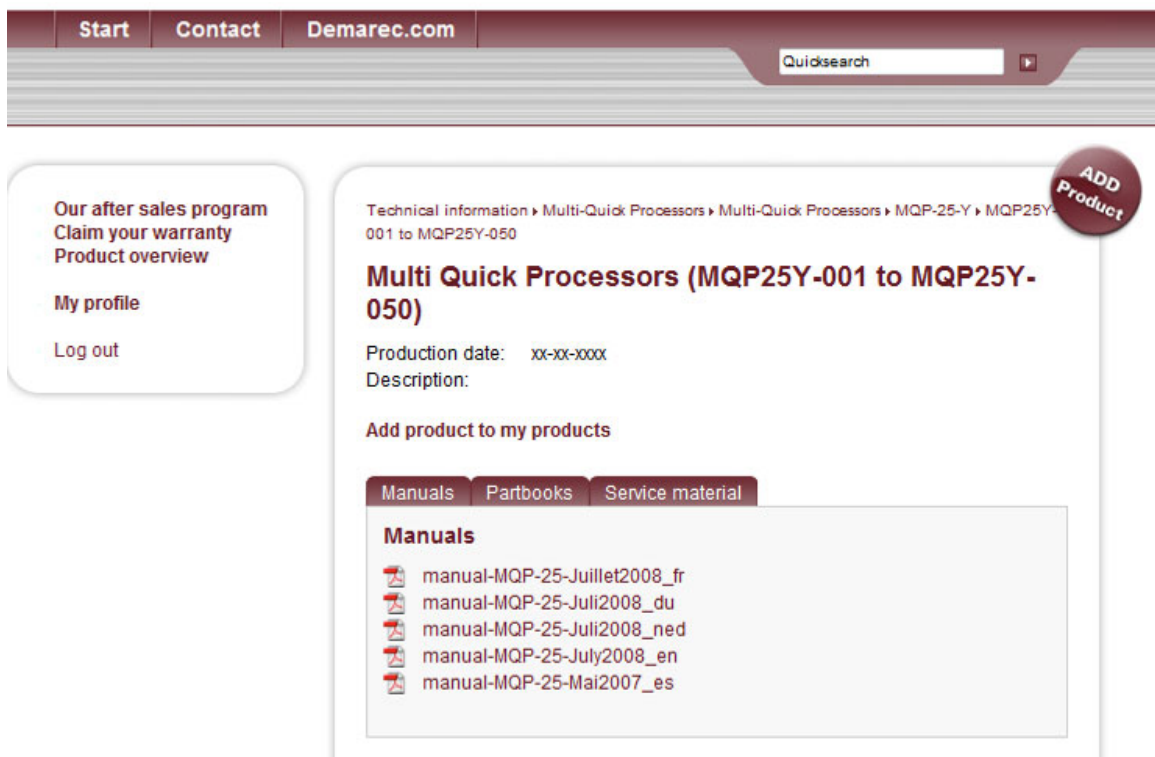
Start Contact Demarec.com

Quicksearch

Our after sales program
Claim your warranty
Product overview

My profile

Log out

ADD Product

Technical information ▸ Multi-Quick Processors ▸ Multi-Quick Processors ▸ MQP-25-Y ▸ MQP25Y-001 to MQP25Y-050

Multi Quick Processors (MQP25Y-001 to MQP25Y-050)

Production date: xx-xx-xxxx
Description:

Add product to my products

Manuals Partbooks Service material

Manuals

manual-MQP-25-Juillet2008_fr
manual-MQP-25-Juli2008_du
manual-MQP-25-Juli2008_ned
manual-MQP-25-July2008_en
manual-MQP-25-Mai2007_es